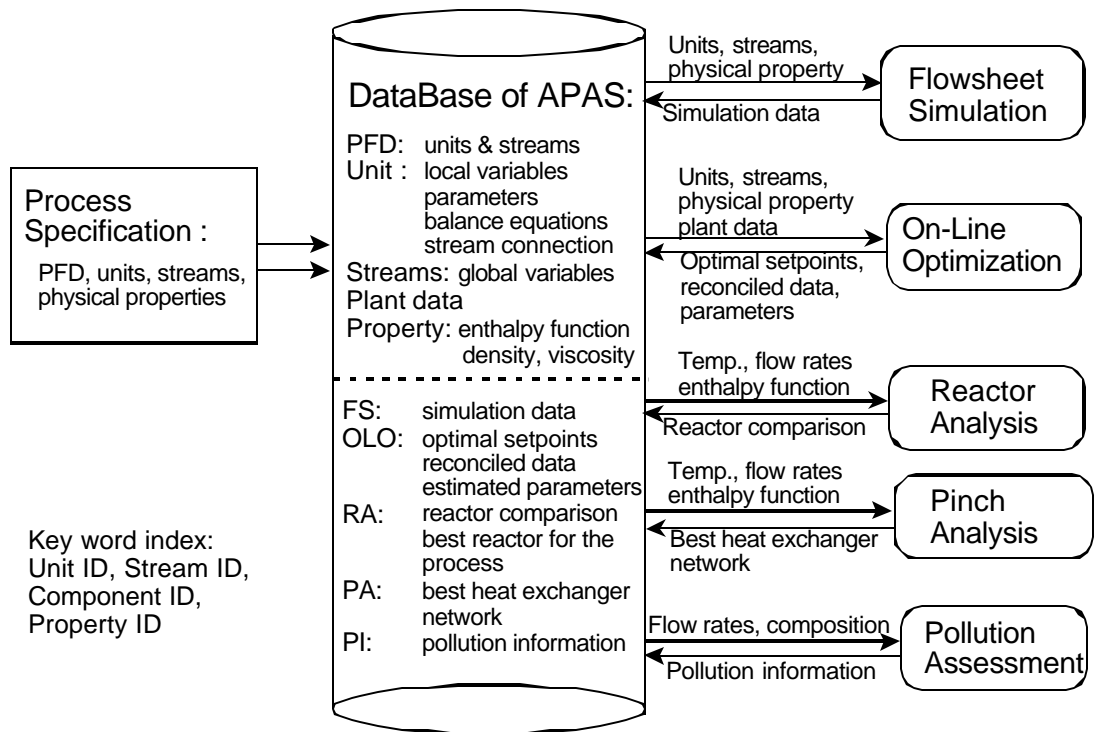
Process Specification :

PFD, units, streams, physical properties

Key word index:
Unit ID, Stream ID,
Component ID,
Property ID

DataBase of APAS:

PFD: units & streams
Unit : local variables
parameters
balance equations
stream connection
Streams: global variables
Plant data
Property: enthalpy function
density, viscosity

FS: simulation data
OLO: optimal setpoints
reconciled data
estimated parameters
RA: reactor comparison
best reactor for the process
PA: best heat exchanger network
PI: pollution information

Units, streams, physical property
Simulation data

Flowsheet Simulation

Units, streams, physical property plant data
Optimal setpoints, reconciled data, parameters

On-Line Optimization

Temp., flow rates enthalpy function
Reactor comparison

Reactor Analysis

Temp., flow rates enthalpy function
Best heat exchanger network

Pinch Analysis

Flow rates, composition
Pollution information

Pollution Assessment